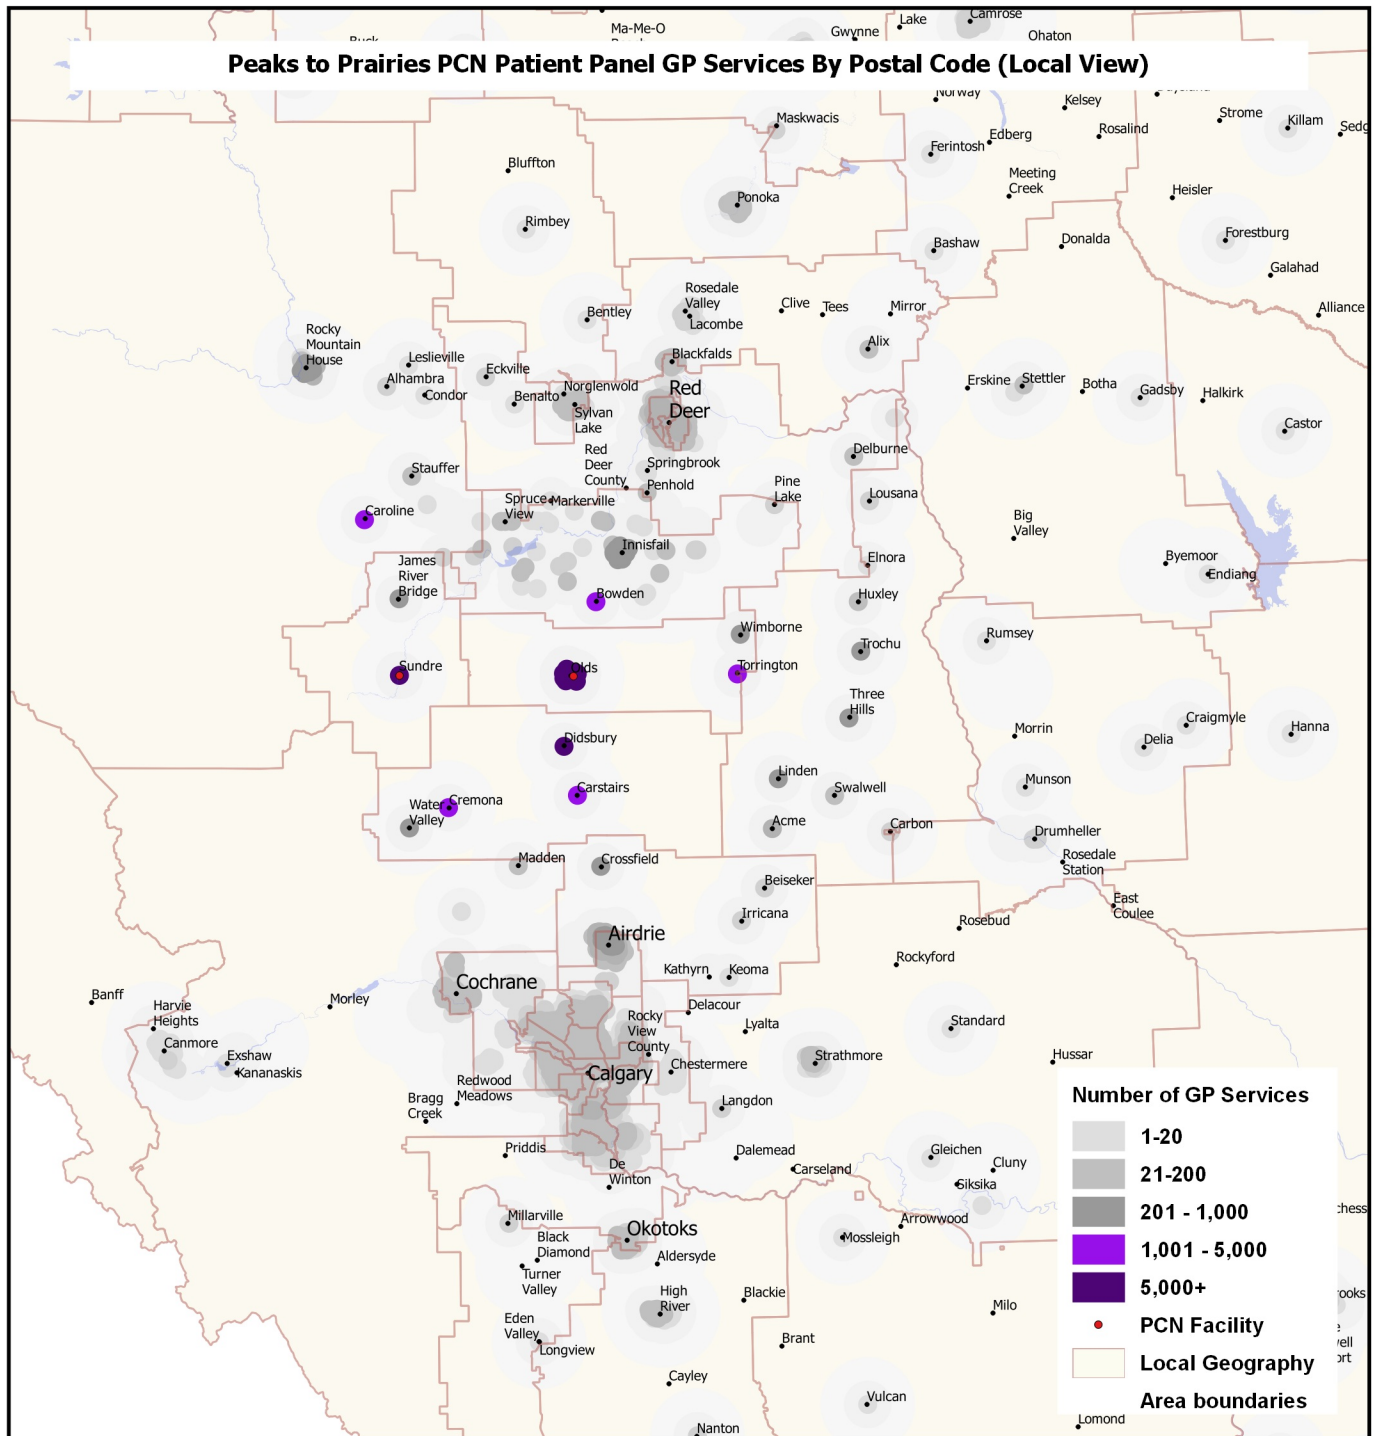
Peaks to Prairies PCN Patient Panel GP Services By Postal Code (Local View)

Ma-Me-O
Gwynne
Lake
Camrose
Ohaton
Norway
Kelsey
Strome
Killam
Sedg
Maskwacis
Edberg
Rosalind
Ferintosh
Bluffton
Meeting Creek
Heisler
Ponoka
Rimbey
Bashaw
Donalda
Forestburg
Galahad
Rosedale Valley
Clive
Tees
Mirror
Alliance
Bentley
Lacombe
Rocky Mountain House
Alix
Leslieville
Eckville
Blackfalds
Alhambra
Condor
Benalto
Norglenwold
Red Deer
Erskine
Stettler
Botha
Gadsby
Halkirk
Sylvan Lake
Castor
Red Deer County
Springbrook
Delburne
Stauffer
Penhold
Pine Lake
Lousana
Spruce View
Markerville
Caroline
Big Valley
Innisfail
James River Bridge
Elnora
Byemoor
Endiang
Bowden
Huxley
Wimborne
Rumsey
Trochu
Sundre
Olds
Torrington
Three Hills
Craigmyle
Hanna
Morrin
Delia
Didsbury
Linden
Munson
Swalwell
Water Valley
Cremona
Carstairs
Acme
Carbon
Drumheller
Rosedale Station
Madden
Crossfield
Beiseker
East Coulee
Irricana
Rosebud
Airdrie
Rockyford
Kathyrn
Keoma
Banff
Cochrane
Morley
Harvie Heights
Delacour
Lyalta
Standard
Canmore
Rocky View County
Exshaw
Kananaskis
Chestermere
Strathmore
Hussar
Calgary
Redwood Meadows
Bragg Creek
Langdon
Priddis
Dalemead
Gleichen
Cluny
Carseland
Siksika
De Winton
Millarville
Arrowwood
Okotoks
Black Diamond
Aldersyde
Mossleigh
Turner Valley
High River
Blackie
Milo
Eden Valley
Longview
Brant
Cayley
Vulcan
Nanton
Lomond
chess
ooks
e
ell
ort

Number of GP Services
1-20
21-200
201 - 1,000
1,001 - 5,000
5,000+
PCN Facility
Local Geography
Area boundaries